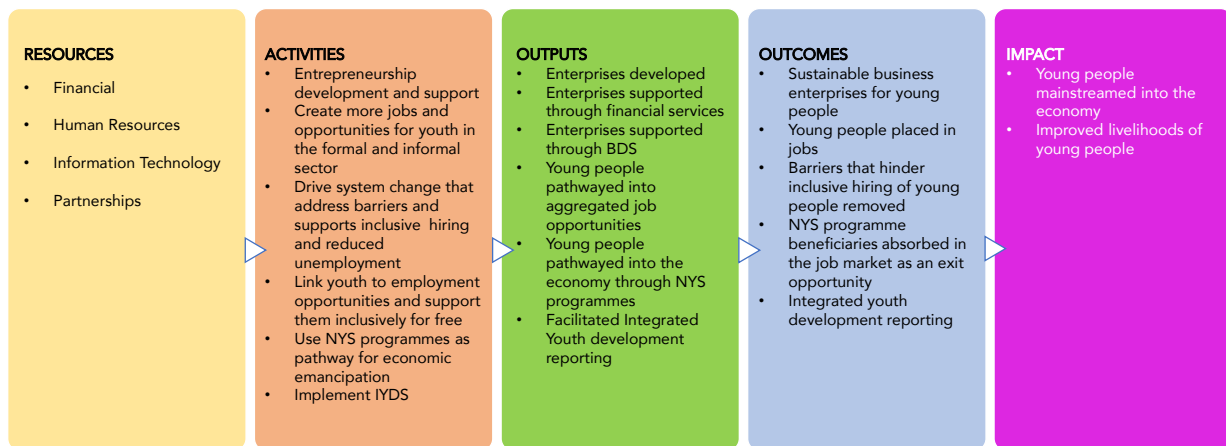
RESOURCES
• Financial
• Human Resources
• Information Technology
• Partnerships

ACTIVITIES
• Entrepreneurship development and support
• Create more jobs and opportunities for youth in the formal and informal sector
• Drive system change that address barriers and supports inclusive hiring and reduced unemployment
• Link youth to employment opportunities and support them inclusively for free
• Use NYS programmes as pathway for economic emancipation
• Implement IYDS

OUTPUTS
• Enterprises developed
• Enterprises supported through financial services
• Enterprises supported through BDS
• Young people pathwayed into aggregated job opportunities
• Young people pathwayed into the economy through NYS programmes
• Facilitated Integrated Youth development reporting

OUTCOMES
• Sustainable business enterprises for young people
• Young people placed in jobs
• Barriers that hinder inclusive hiring of young people removed
• NYS programme beneficiaries absorbed in the job market as an exit opportunity
• Integrated youth development reporting

IMPACT
• Young people mainstreamed into the economy
• Improved livelihoods of young people